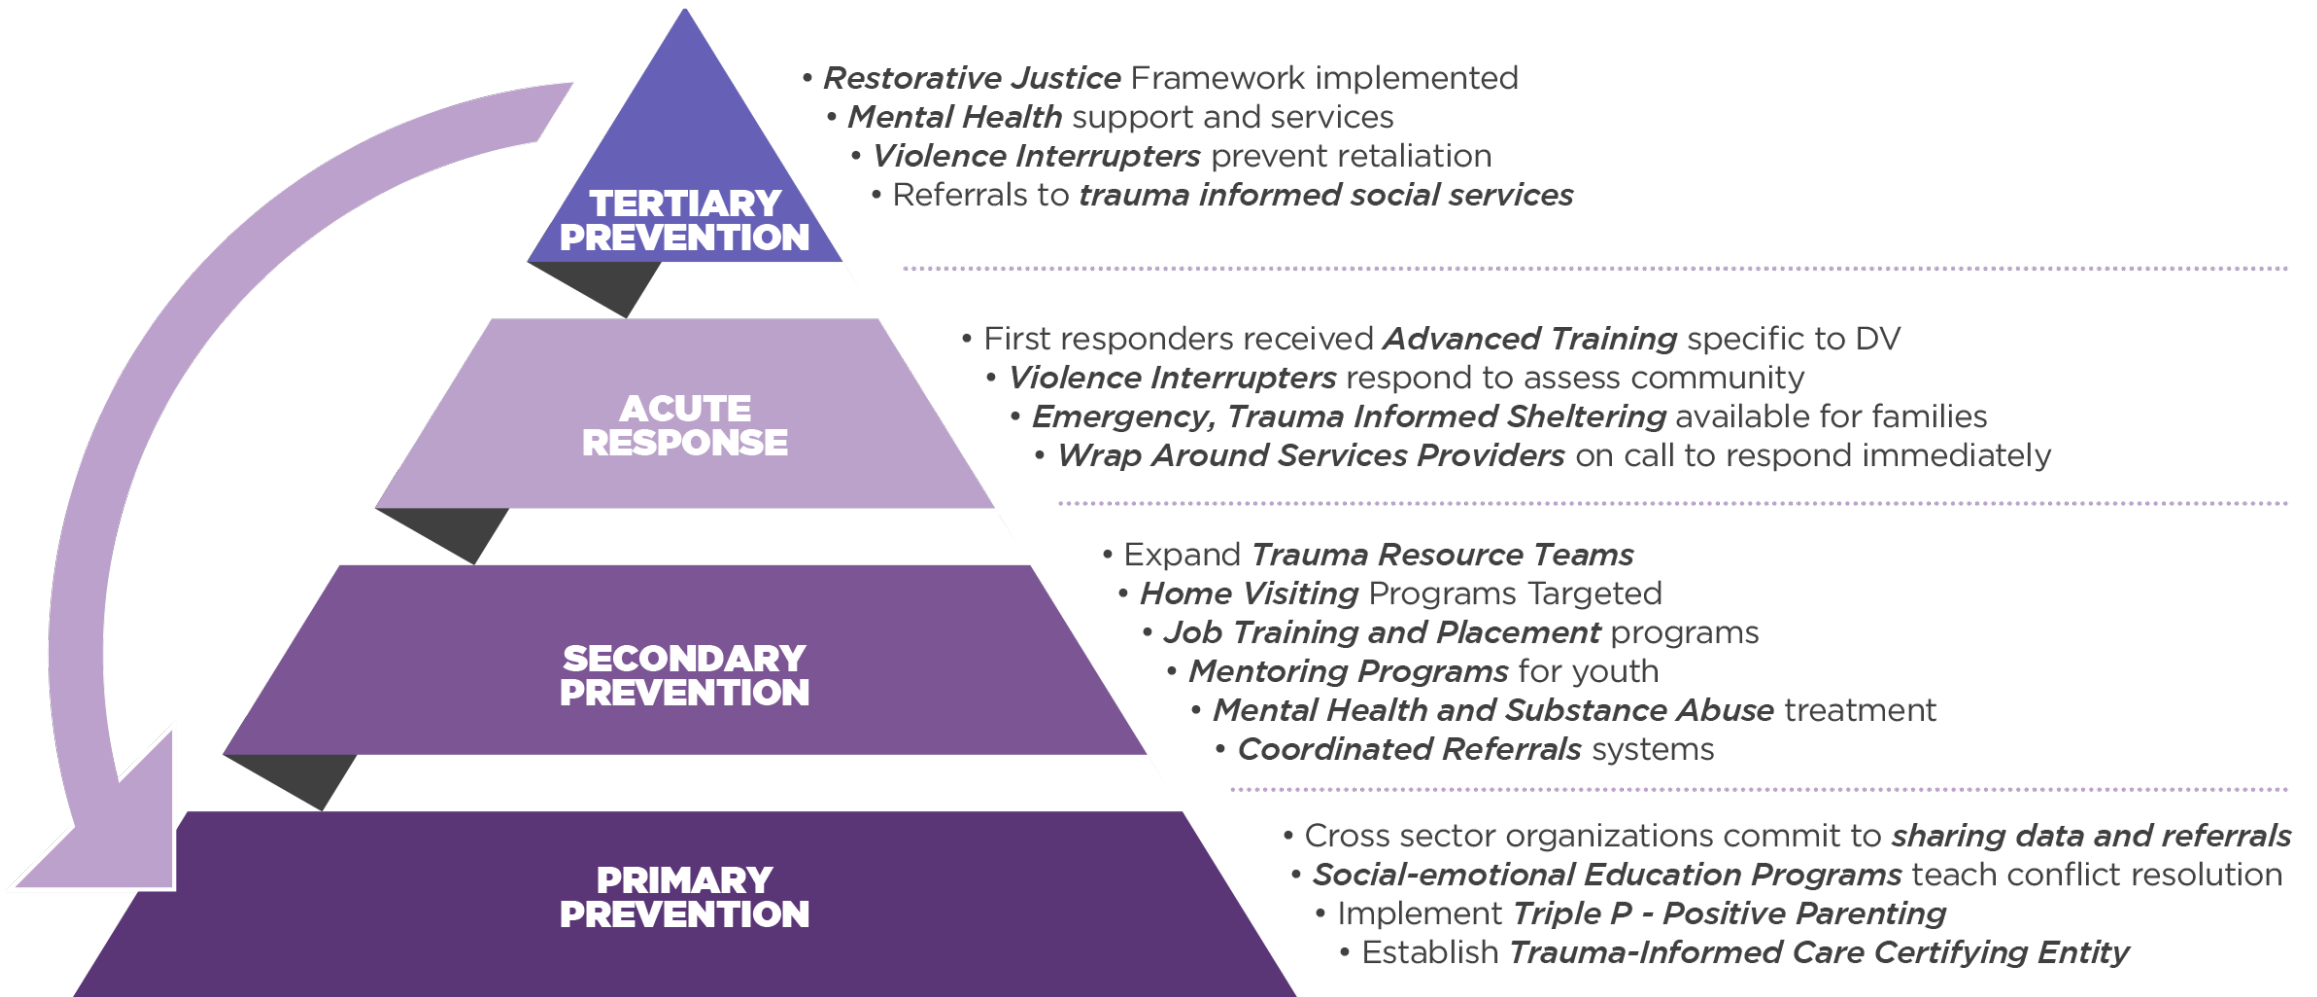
TERTIARY PREVENTION

• Restorative Justice Framework implemented
• Mental Health support and services
• Violence Interrupters prevent retaliation
• Referrals to trauma informed social services

ACUTE RESPONSE

• First responders received Advanced Training specific to DV
• Violence Interrupters respond to assess community
• Emergency, Trauma Informed Sheltering available for families
• Wrap Around Services Providers on call to respond immediately

SECONDARY PREVENTION

• Expand Trauma Resource Teams
• Home Visiting Programs Targeted
• Job Training and Placement programs
• Mentoring Programs for youth
• Mental Health and Substance Abuse treatment
• Coordinated Referrals systems

PRIMARY PREVENTION

• Cross sector organizations commit to sharing data and referrals
• Social-emotional Education Programs teach conflict resolution
• Implement Triple P - Positive Parenting
• Establish Trauma-Informed Care Certifying Entity